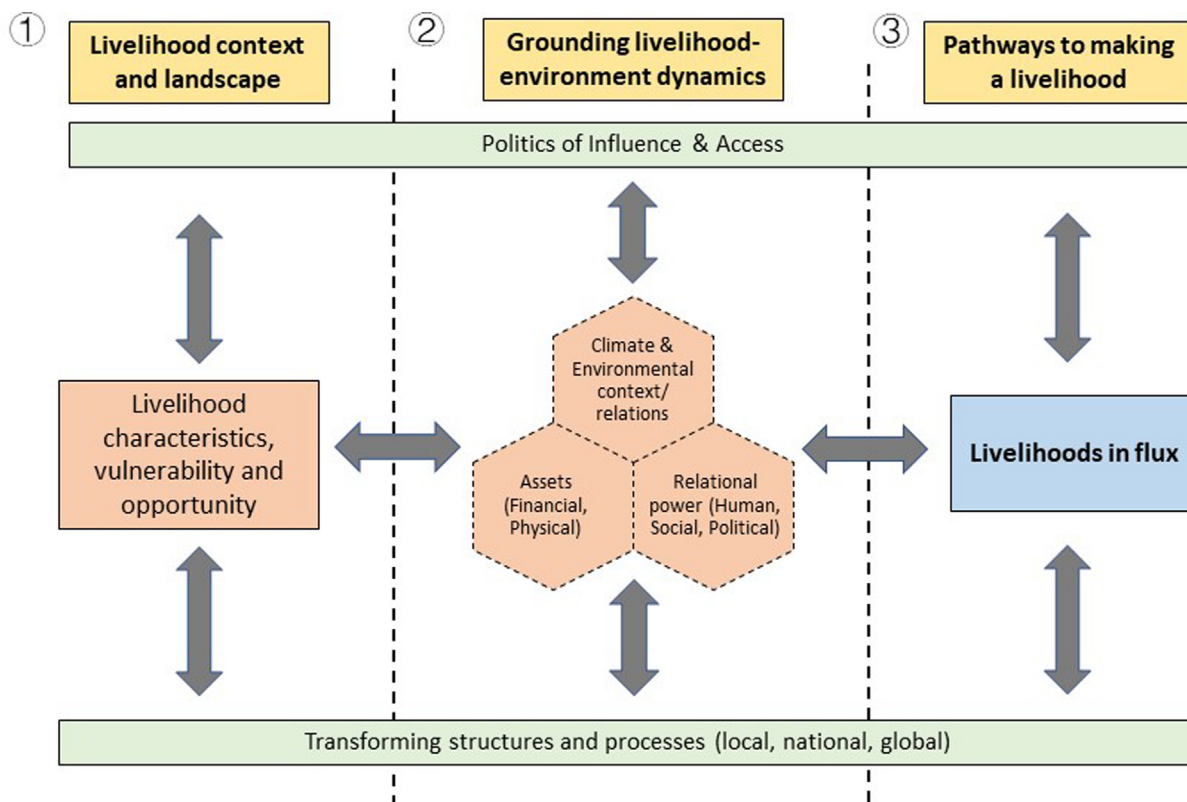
① Livelihood context and landscape

② Grounding livelihood-environment dynamics

③ Pathways to making a livelihood

Politics of Influence & Access

Livelihood characteristics, vulnerability and opportunity

Climate & Environmental context/ relations

Assets (Financial, Physical)

Relational power (Human, Social, Political)

Livelihoods in flux

Transforming structures and processes (local, national, global)